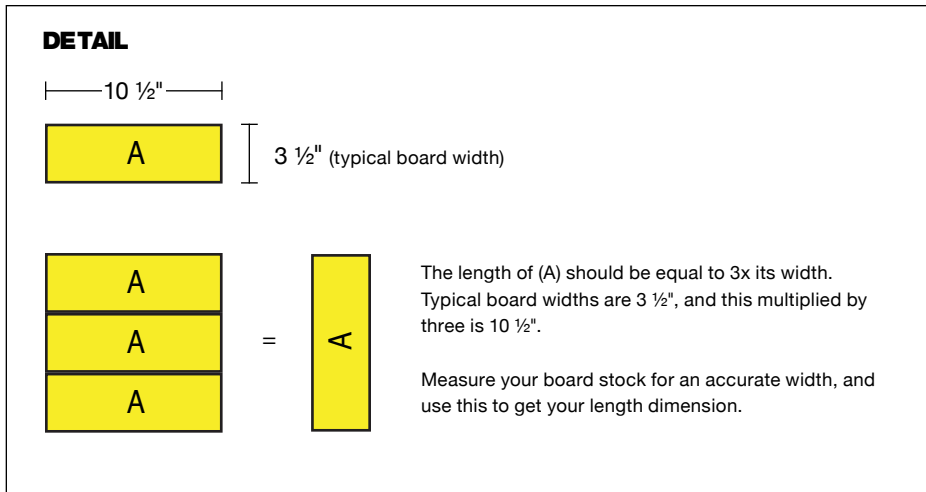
DETAIL

10 ½"

A

3 ½" (typical board width)

A

A

A

=

A

The length of (A) should be equal to 3x its width. Typical board widths are 3 ½", and this multiplied by three is 10 ½".

Measure your board stock for an accurate width, and use this to get your length dimension.